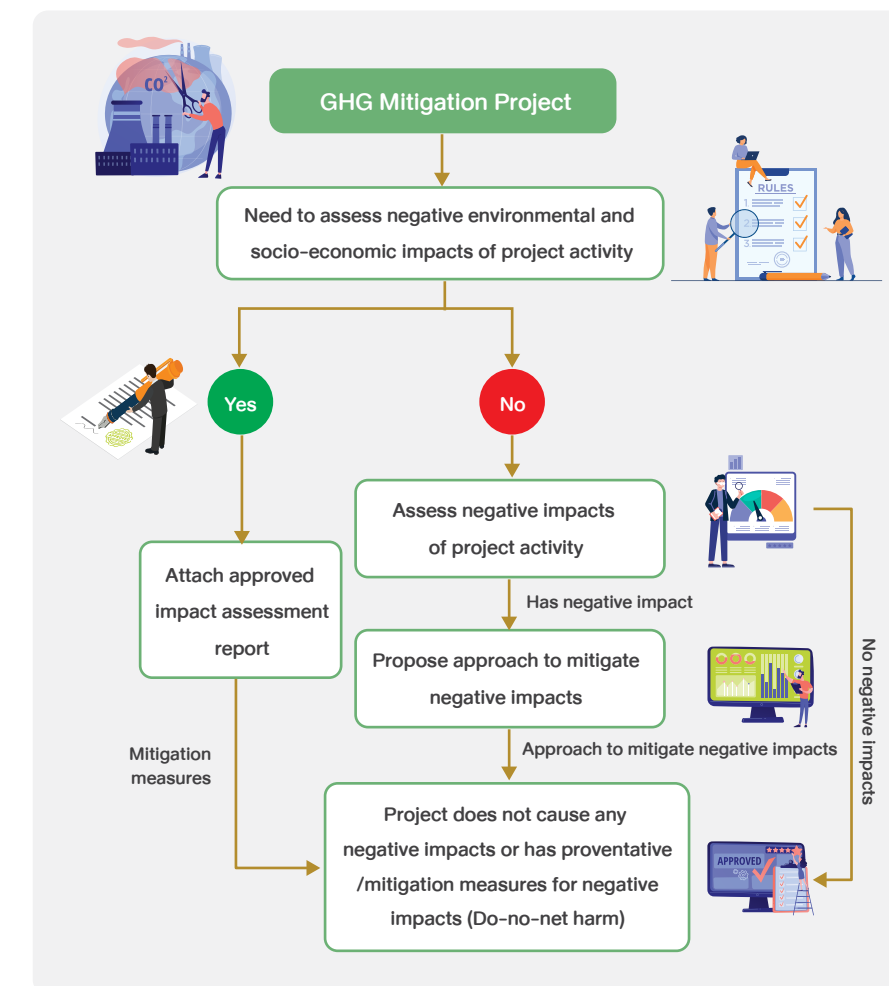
GHG Mitigation Project

$CO^2$

Need to assess negative environmental and socio-economic impacts of project activity

RULES

1

2

3

Yes

No

Attach approved impact assessment report

Assess negative impacts of project activity

Has negative impact

Propose approach to mitigate negative impacts

Approach to mitigate negative impacts

No negative impacts

Mitigation measures

Project does not cause any negative impacts or has proventative /mitigation measures for negative impacts (Do-no-net harm)

APPROVED